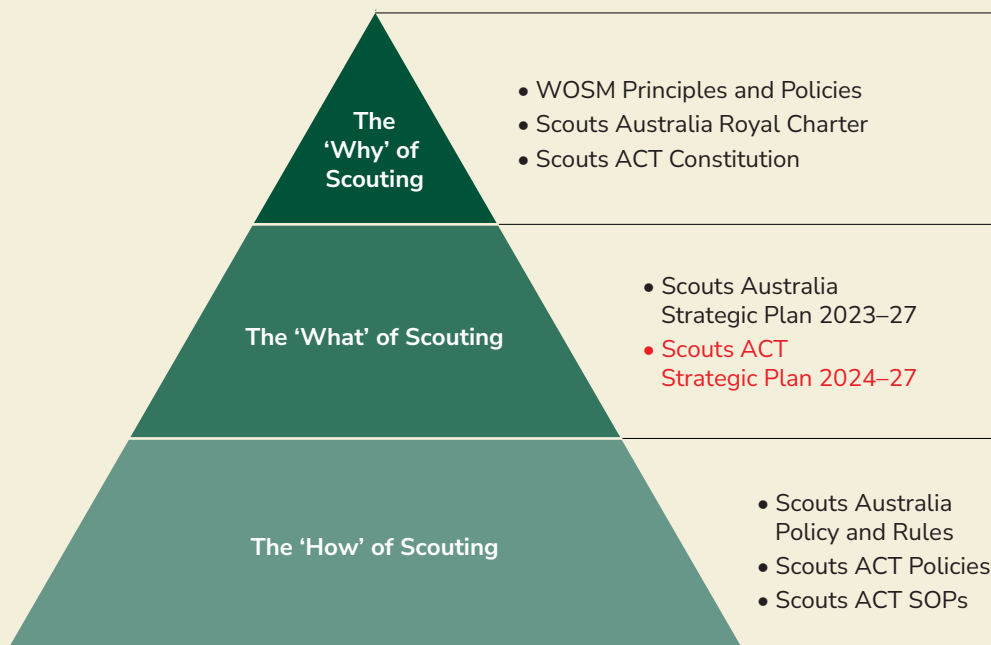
The 'Why' of Scouting

• WOSM Principles and Policies
• Scouts Australia Royal Charter
• Scouts ACT Constitution

The 'What' of Scouting

• Scouts Australia Strategic Plan 2023–27
• Scouts ACT Strategic Plan 2024–27

The 'How' of Scouting

• Scouts Australia Policy and Rules
• Scouts ACT Policies
• Scouts ACT SOPs